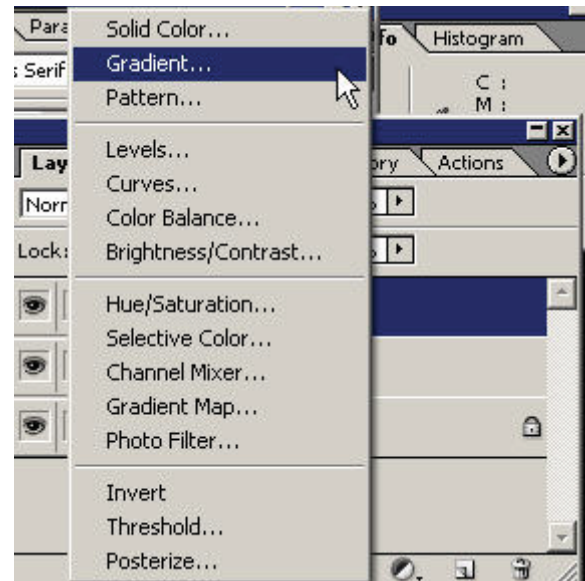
Para
Serif
Lay
Norm
Lock:
fo
Histogram
C :
M :
ory
Actions

Solid Color...
Gradient...
Pattern...

Levels...
Curves...
Color Balance...
Brightness/Contrast...

Hue/Saturation...
Selective Color...
Channel Mixer...
Gradient Map...
Photo Filter...

Invert
Threshold...
Posterize...